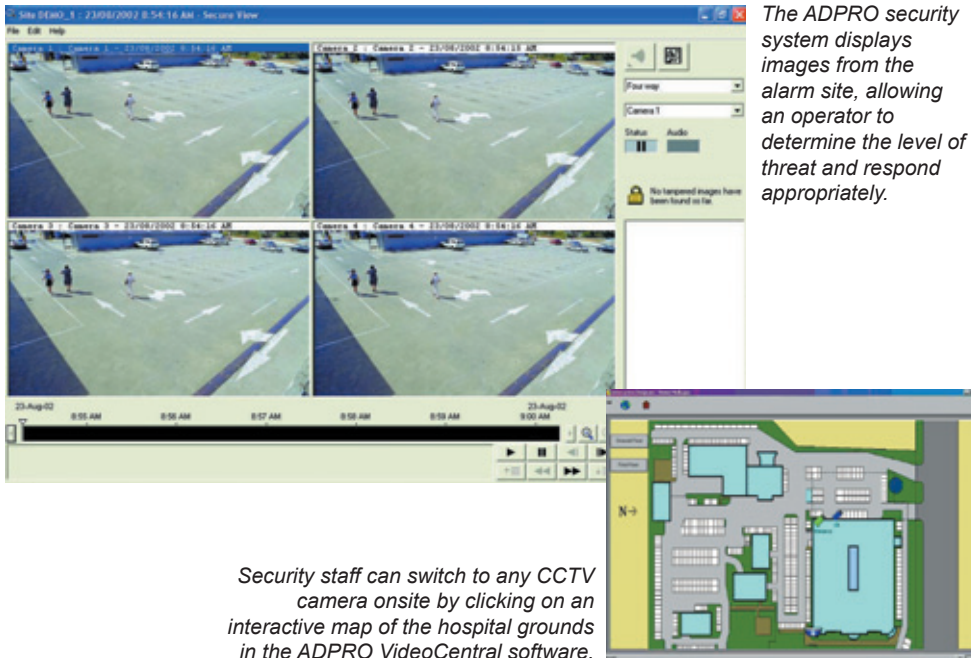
Site DEMO_1 : 23/08/2002 8:54:16 AM - Secure View

File Edit Help

Camera 1 : Camera 1 - 23/08/2002 8:54:16 AM

Camera 2 : Camera 2 - 23/08/2002 8:54:16 AM

Camera 3 : Camera 3 - 23/08/2002 8:54:16 AM

Camera 4 : Camera 4 - 23/08/2002 8:54:16 AM

Four way

Camera 1

Status Audio

No tampered images have been found so far.

23-Aug-02

8:55 AM

8:56 AM

8:57 AM

8:58 AM

8:59 AM

23-Aug-02
9:00 AM

N

The ADPRO security system displays images from the alarm site, allowing an operator to determine the level of threat and respond appropriately.

Security staff can switch to any CCTV camera onsite by clicking on an interactive map of the hospital grounds in the ADPRO VideoCentral software.